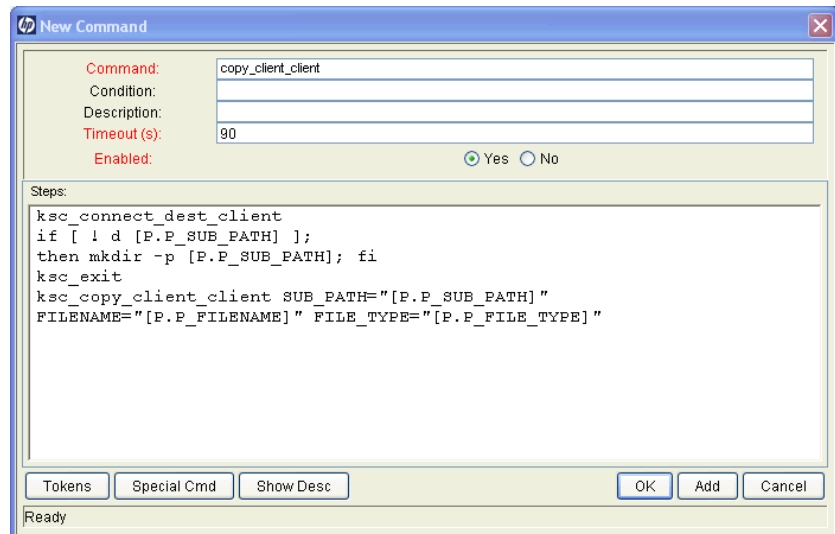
New Command

Command: copy_client_client
Condition:
Description:
Timeout (s): 90
Enabled: Yes No

Steps:

ksc_connect_dest_client
if [ ! d [P.P_SUB_PATH] ];
then mkdir -p [P.P_SUB_PATH]; fi
ksc_exit
ksc_copy_client_client SUB_PATH="[P.P_SUB_PATH]"
FILENAME="[P.P_FILENAME]" FILE_TYPE="[P.P_FILE_TYPE]"

Tokens | Special Cmd | Show Desc | OK | Add | Cancel

Ready